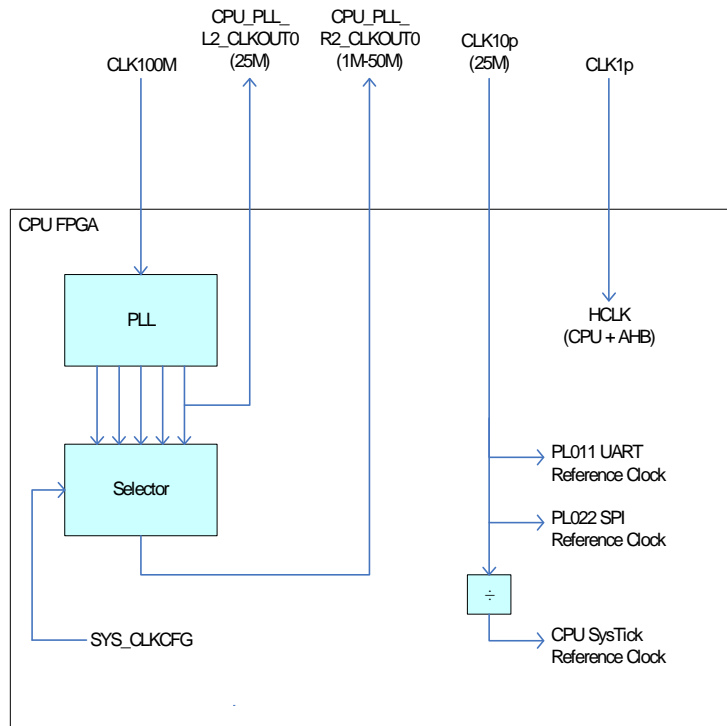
CLK100M

CPU_PLL_ L2_CLKOUT0 (25M)

CPU_PLL_ R2_CLKOUT0 (1M-50M)

CLK10p (25M)

CLK1p

CPU FPGA

PLL

HCLK (CPU + AHB)

Selector

PL011 UART Reference Clock

PL022 SPI Reference Clock

÷

SYS_CLKCFG

CPU SysTick Reference Clock